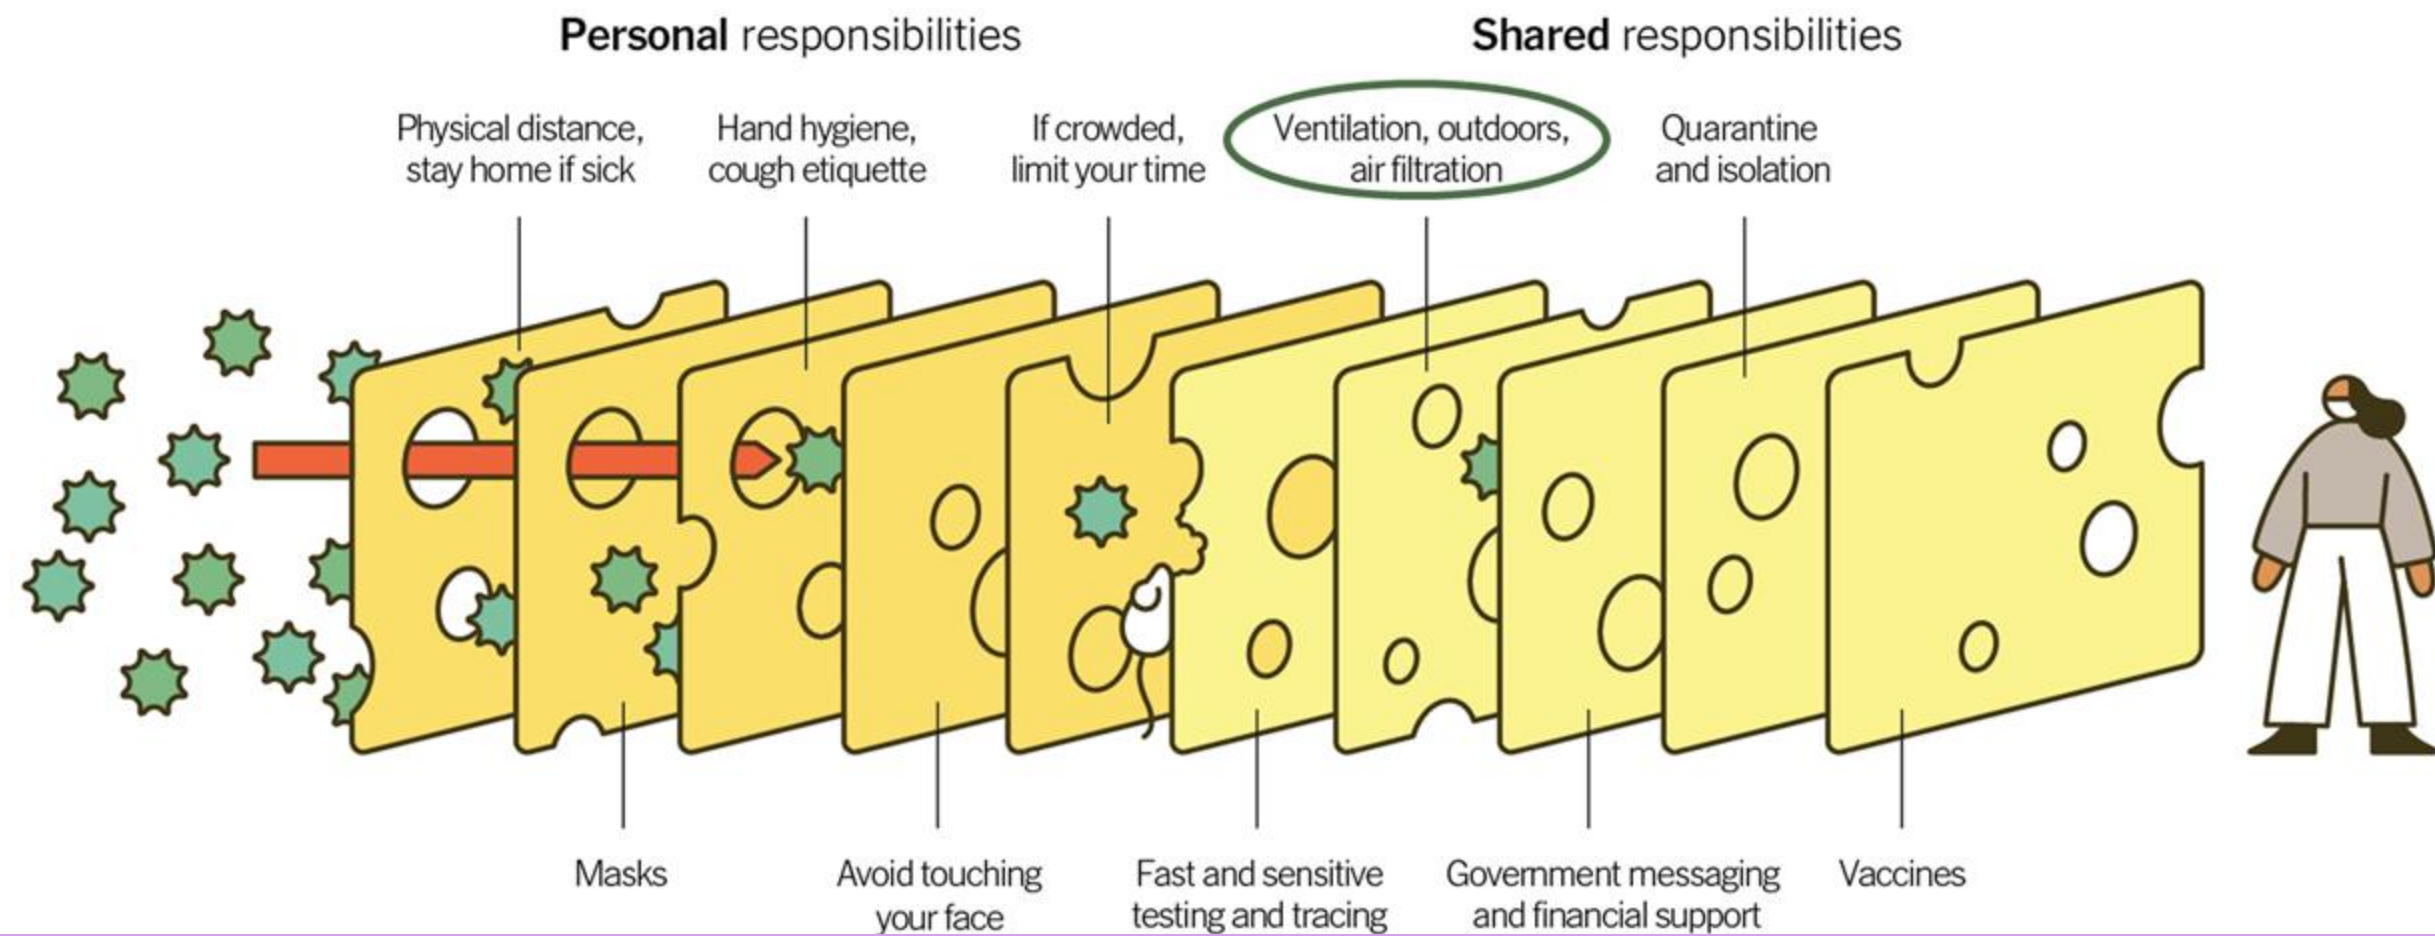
**Personal** responsibilities

**Shared** responsibilities

Physical distance, stay home if sick

Hand hygiene, cough etiquette

If crowded, limit your time

Ventilation, outdoors, air filtration

Quarantine and isolation

Masks

Avoid touching your face

Fast and sensitive testing and tracing

Government messaging and financial support

Vaccines